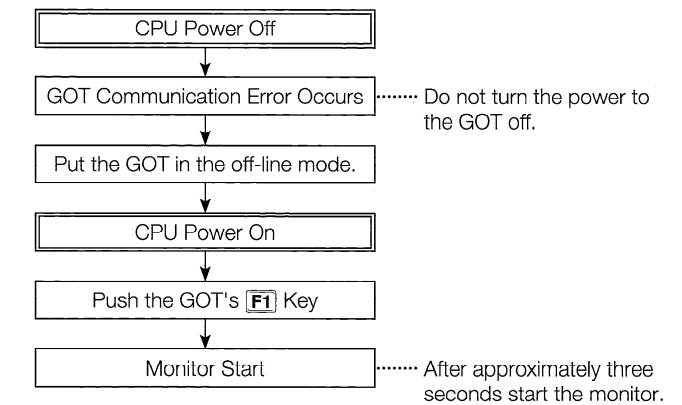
CPU Power Off

GOT Communication Error Occurs

Do not turn the power to the GOT off.

Put the GOT in the off-line mode.

CPU Power On

Push the GOT's F1 Key

Monitor Start

After approximately three seconds start the monitor.